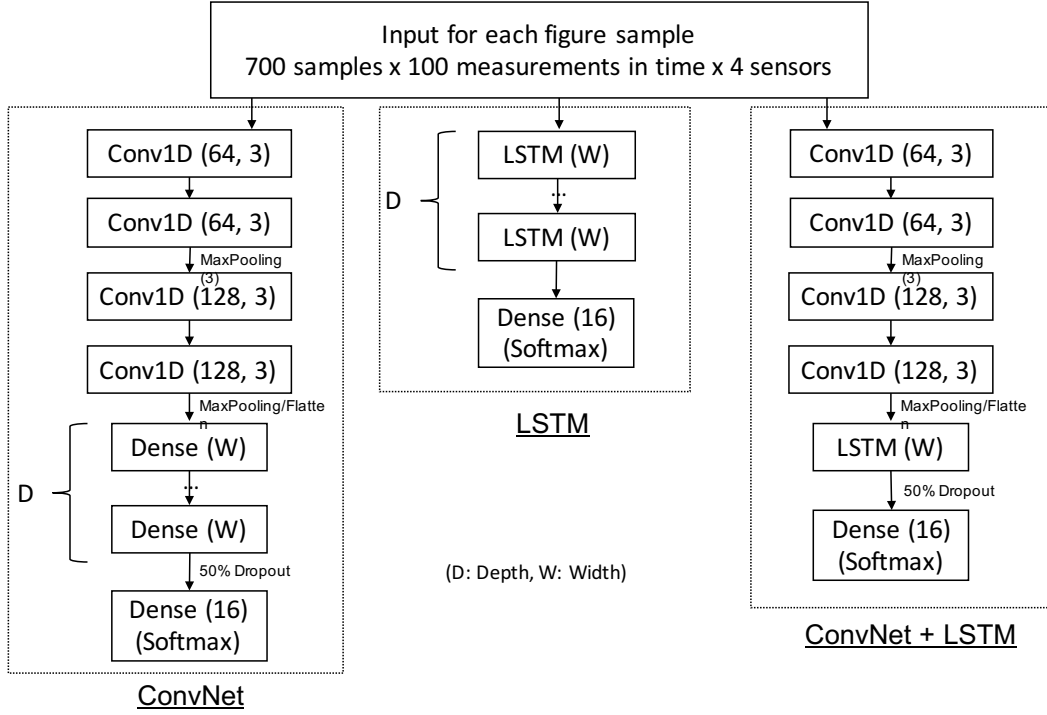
Input for each figure sample
700 samples x 100 measurements in time x 4 sensors

Conv1D (64, 3)

Conv1D (64, 3)

MaxPooling (3)

Conv1D (128, 3)

Conv1D (128, 3)

MaxPooling/Flatten

D

Dense (W)

...

Dense (W)

50% Dropout

Dense (16) (Softmax)

ConvNet

D

LSTM (W)

...

LSTM (W)

Dense (16) (Softmax)

LSTM

(D: Depth, W: Width)

Conv1D (64, 3)

Conv1D (64, 3)

MaxPooling (3)

Conv1D (128, 3)

Conv1D (128, 3)

MaxPooling/Flatten

LSTM (W)

50% Dropout

Dense (16) (Softmax)

ConvNet + LSTM